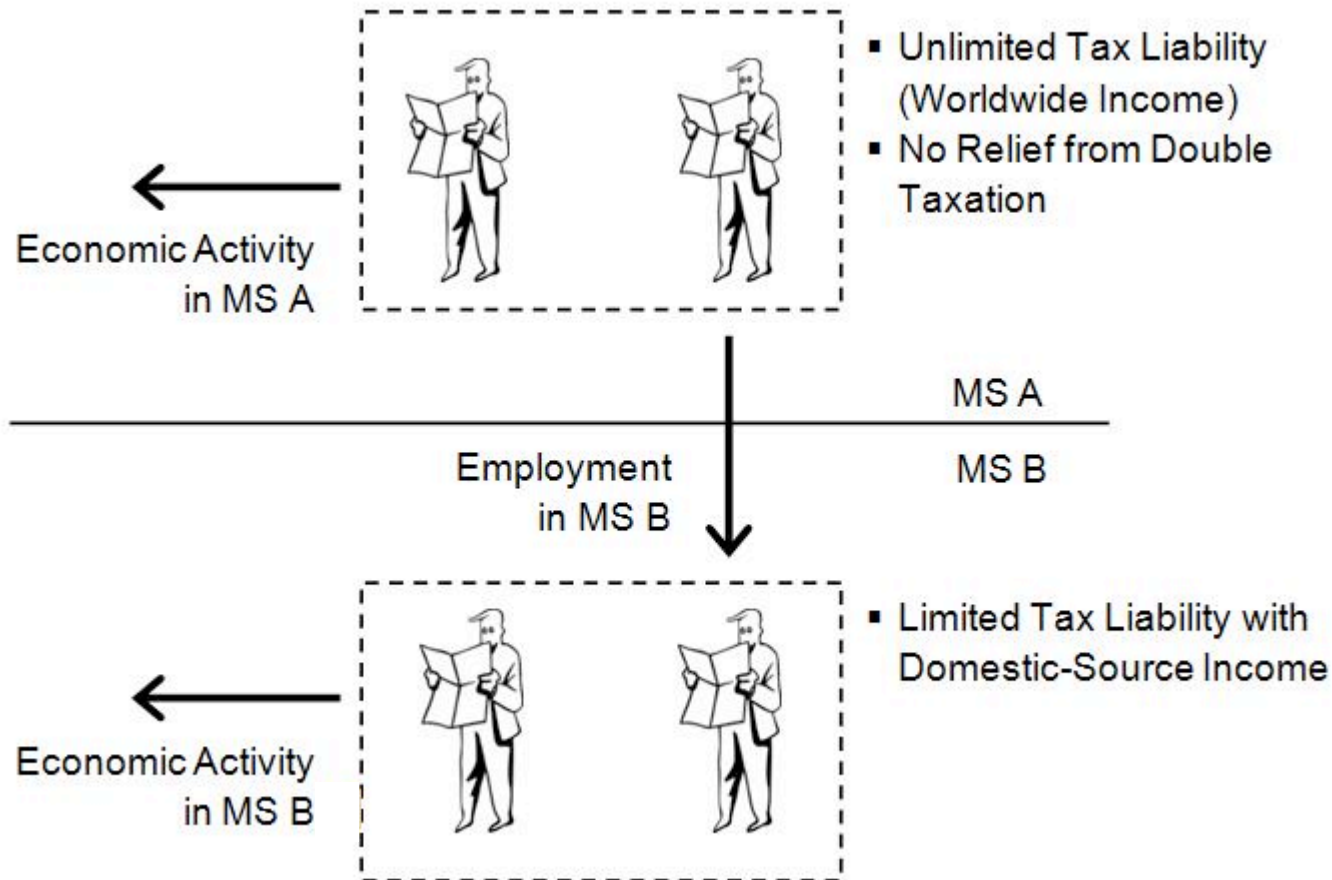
▪ Unlimited Tax Liability (Worldwide Income)
▪ No Relief from Double Taxation

Economic Activity in MS A

MS A

Employment in MS B

MS B

▪ Limited Tax Liability with Domestic-Source Income

Economic Activity in MS B